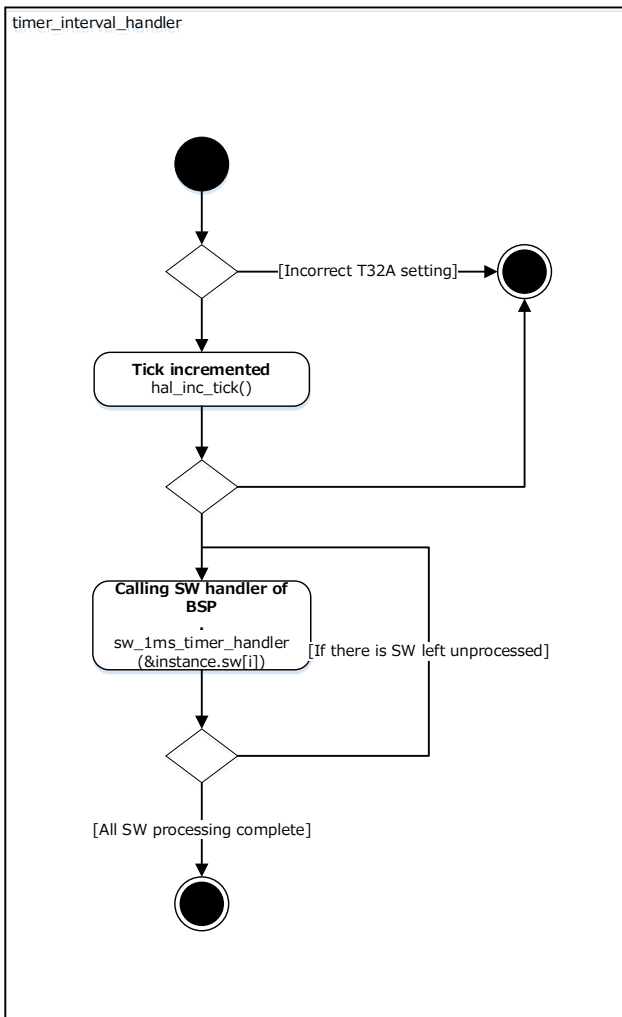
timer_interval_handler

[Incorrect T32A setting]

**Tick incremented**
hal_inc_tick()

**Calling SW handler of BSP**
.
sw_1ms_timer_handler
(&instance.sw[i])

[If there is SW left unprocessed]

[All SW processing complete]